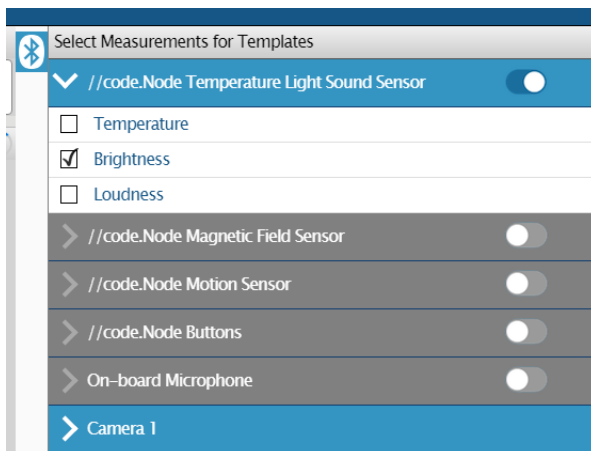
Select Measurements for Templates

//code.Node Temperature Light Sound Sensor

☐ Temperature
☑ Brightness
☐ Loudness

//code.Node Magnetic Field Sensor

//code.Node Motion Sensor

//code.Node Buttons

On-board Microphone

Camera 1